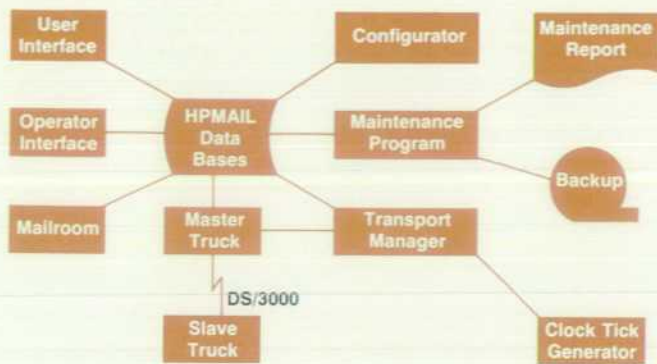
User Interface

Configurator

Maintenance Report

Operator Interface

HPMAIL Data Bases

Maintenance Program

Backup

Mailroom

Master Truck

Transport Manager

DS/3000

Slave Truck

Clock Tick Generator